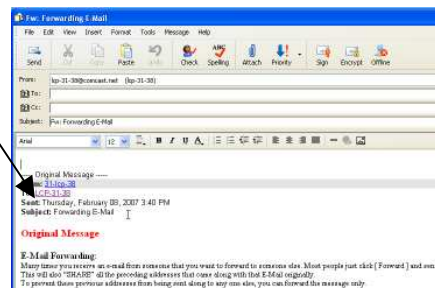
Fw: Forwarding E-Mail

File Edit View Insert Format Tools Message Help

Send Cut Copy Paste Undo Check Spelling Attach Priority Sign Encrypt Offline

From: kp-31-38@comcast.net (kp-31-38)

To:

Cc:

Subject: Fw: Forwarding E-Mail

Arial 12 B I U A

----- Original Message -----
From: 31-kp-38
To: kp-31-38
Sent: Thursday, February 08, 2007 3:48 PM
Subject: Forwarding E-Mail

Original Message

E-Mail Forwarding:
Many times you receive an e-mail from someone that you want to forward to someone else. Most people just click [ Forward ] and sen
This will also "SHARE" all the preceding addresses that came along with that E-Mail originally.
To prevent these previous addresses from being sent along to any one else, you can forward the message only.